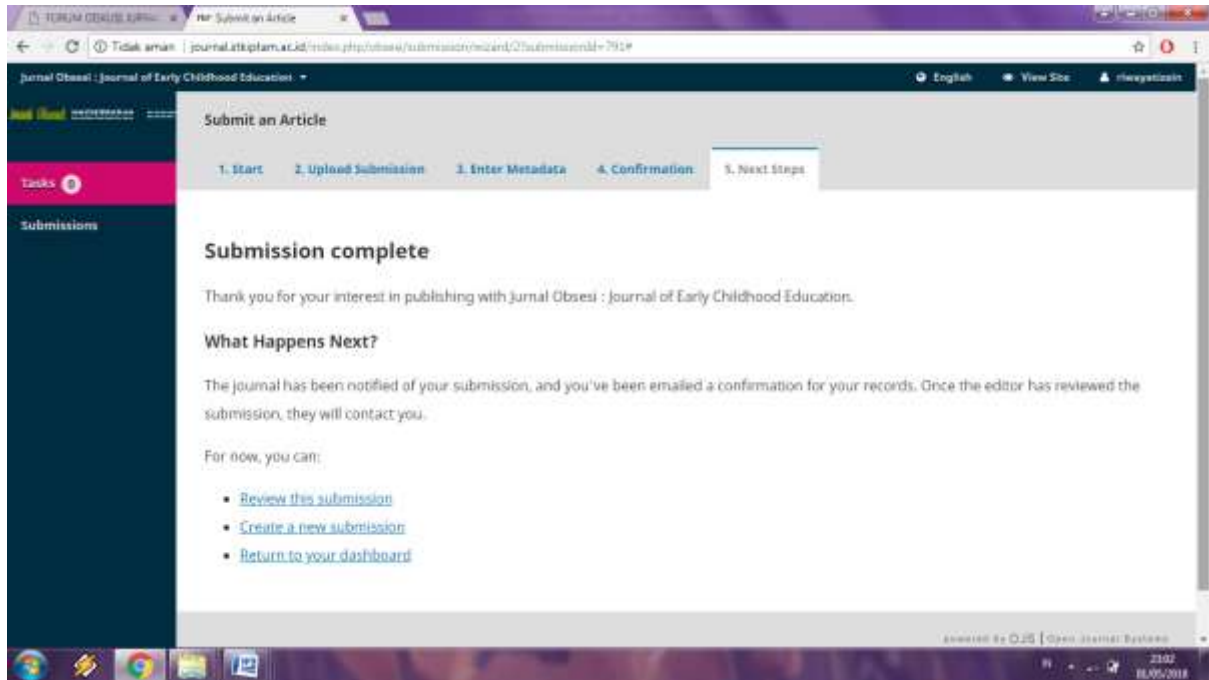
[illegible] | Submit an Article

Tidak aman | journal.stkiptam.ac.id/index.php/obsesi/submission/wizard/2?submissionId=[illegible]

Jurnal Obsesi : Journal of Early Childhood Education ▾

English | View Site | riwayatizain

Tasks 0

Submissions

Submit an Article

1. Start | 2. Upload Submission | 3. Enter Metadata | 4. Confirmation | 5. Next Steps

Submission complete

Thank you for your interest in publishing with Jurnal Obsesi : Journal of Early Childhood Education.

What Happens Next?

The journal has been notified of your submission, and you've been emailed a confirmation for your records. Once the editor has reviewed the submission, they will contact you.

For now, you can:

- Review this submission
- Create a new submission
- Return to your dashboard

powered by OJS | Open Journal Systems

23:02
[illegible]/05/2018